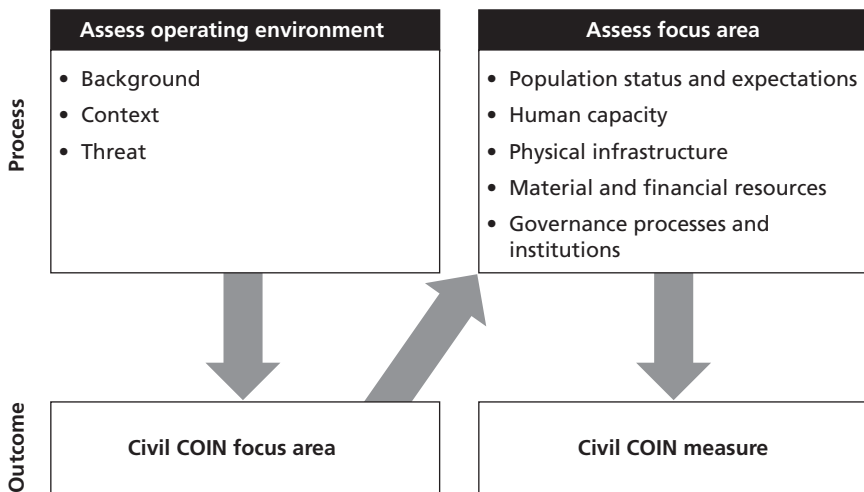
Process

Assess operating environment

- Background
- Context
- Threat

Assess focus area

- Population status and expectations
- Human capacity
- Physical infrastructure
- Material and financial resources
- Governance processes and institutions

Outcome

Civil COIN focus area

Civil COIN measure